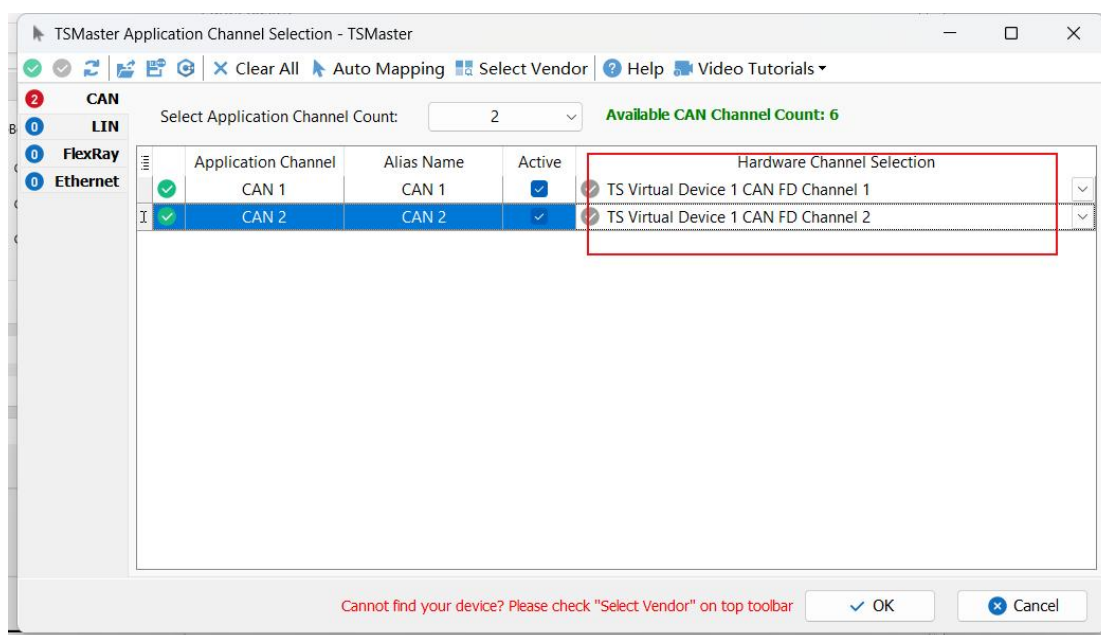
TSMaster Application Channel Selection - TSMaster

Clear All Auto Mapping Select Vendor Help Video Tutorials

2 CAN
0 LIN
0 FlexRay
0 Ethernet

Select Application Channel Count: 2

Available CAN Channel Count: 6

| Application Channel | Alias Name | Active | Hardware Channel Selection |
|---|---|---|---|
| CAN 1 | CAN 1 | ✓ | TS Virtual Device 1 CAN FD Channel 1 |
| CAN 2 | CAN 2 | ✓ | TS Virtual Device 1 CAN FD Channel 2 |

Cannot find your device? Please check "Select Vendor" on top toolbar

OK

Cancel